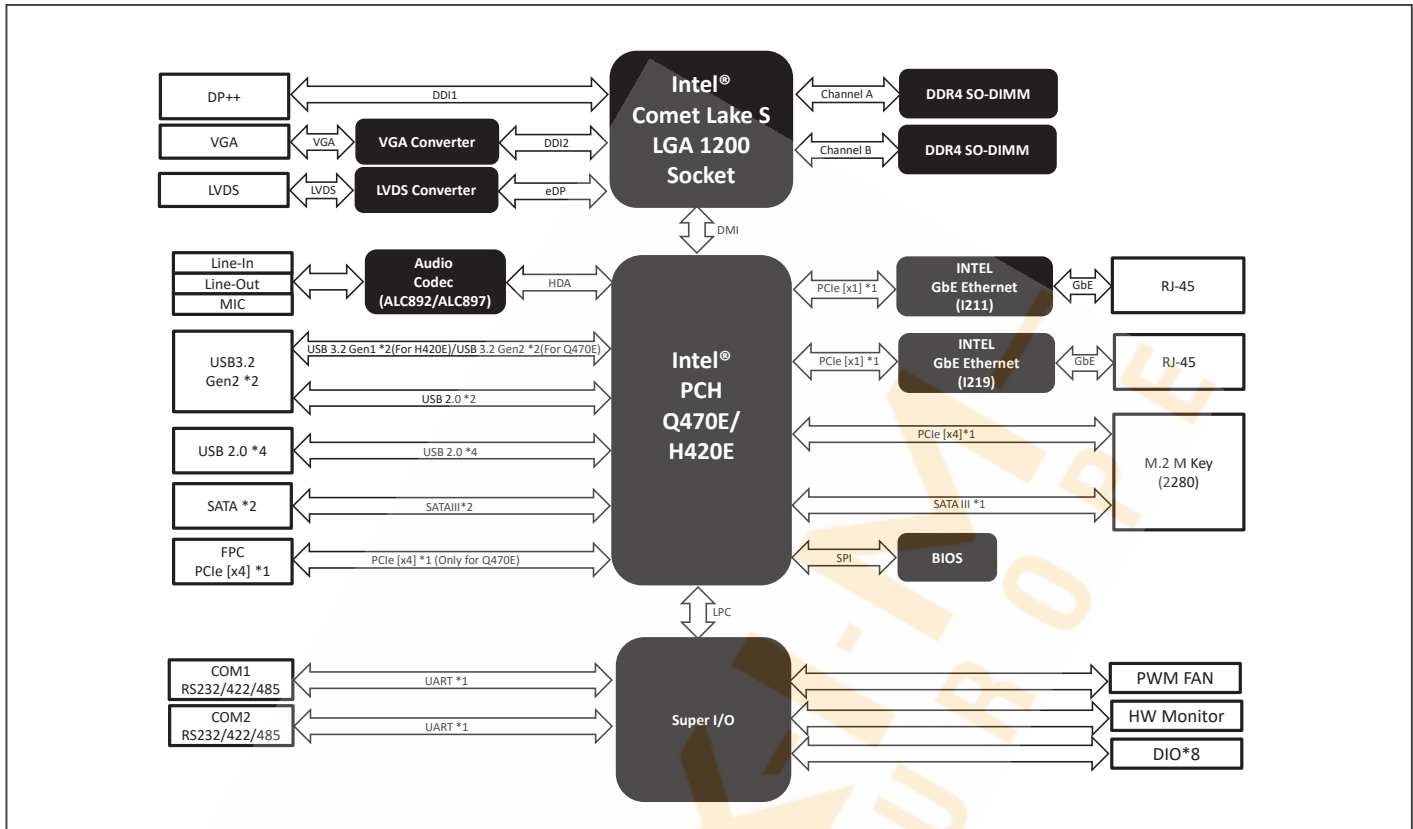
DP++

DDI1

Intel®
Comet Lake S
LGA 1200
Socket

Channel A

DDR4 SO-DIMM

VGA

VGA

VGA Converter

DDI2

Channel B

DDR4 SO-DIMM

LVDS

LVDS

LVDS Converter

eDP

DMI

Line-In
Line-Out
MIC

Audio
Codec
(ALC892/ALC897)

HDA

PCIe [x1] *1

INTEL
GbE Ethernet
(I211)

GbE

RJ-45

USB3.2
Gen2 *2

USB 3.2 Gen1 *2(For H420E)/USB 3.2 Gen2 *2(For Q470E)

Intel®
PCH
Q470E/
H420E

PCIe [x1] *1

INTEL
GbE Ethernet
(I219)

GbE

RJ-45

USB 2.0 *2

PCIe [x4]*1

M.2 M Key
(2280)

USB 2.0 *4

USB 2.0 *4

SATA *2

SATAIII*2

SATA III *1

FPC
PCIe [x4] *1

PCIe [x4] *1 (Only for Q470E)

SPI

BIOS

LPC

COM1
RS232/422/485

UART *1

PWM FAN

Super I/O

HW Monitor

COM2
RS232/422/485

UART *1

DIO*8